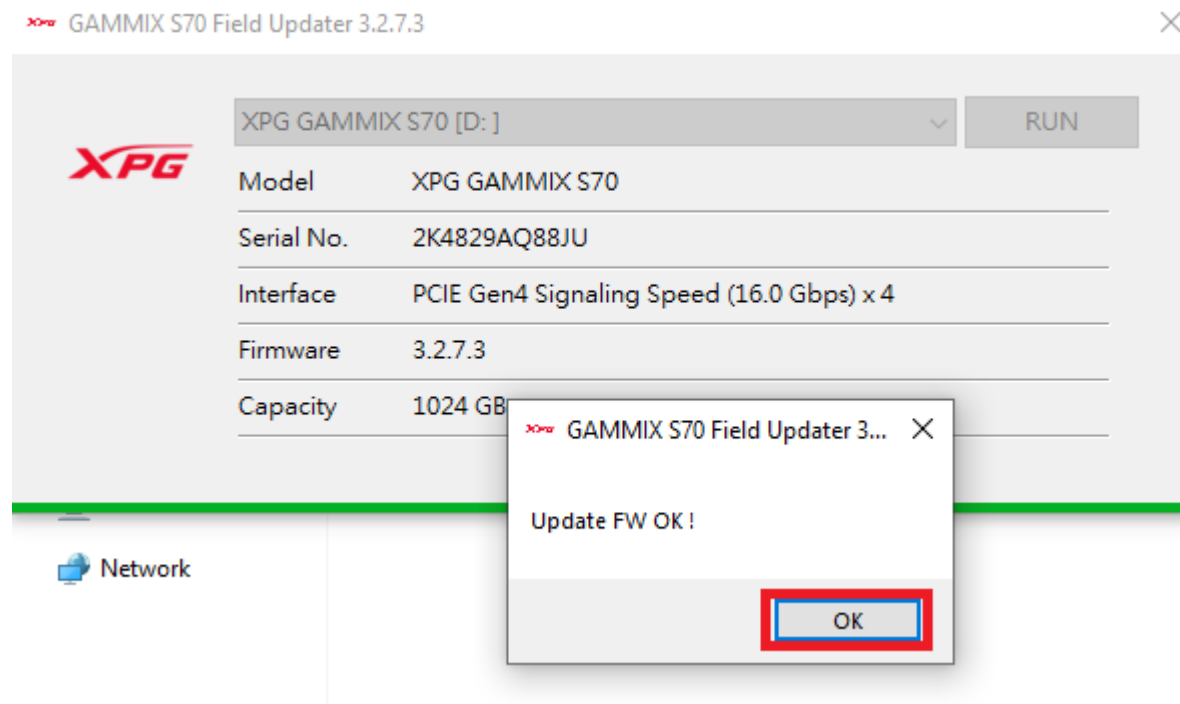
GAMMIX S70 Field Updater 3.2.7.3

XPG GAMMIX S70 [D: ]
RUN

XPG

| Model | XPG GAMMIX S70 |
|---|---|
| Serial No. | 2K4829AQ88JU |
| Interface | PCIE Gen4 Signaling Speed (16.0 Gbps) x 4 |
| Firmware | 3.2.7.3 |
| Capacity | 1024 GB |

GAMMIX S70 Field Updater 3...

Update FW OK !

OK

Network